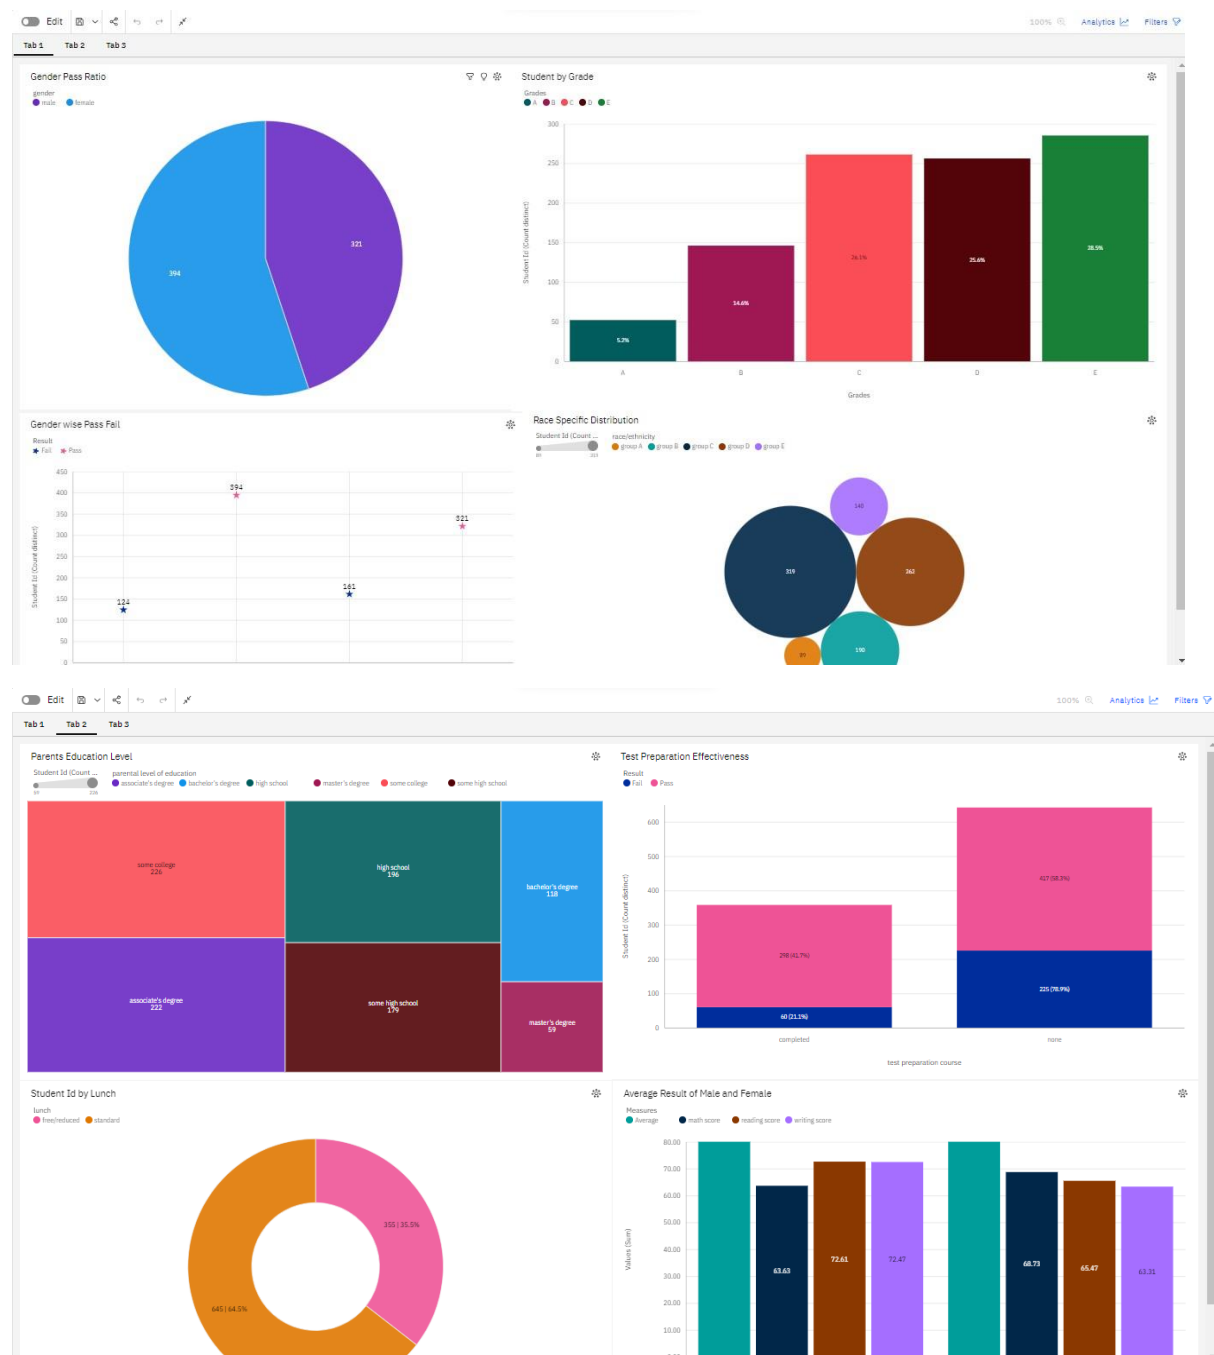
Edit

100% Analytics Filters

Tab 1 Tab 2 Tab 3

Gender Pass Ratio

gender
male female

321

394

Student by Grade

Grades
A B C D E

300
250
200
150
100
50
0

Student Id (Count distinct)

5.3%
14.6%
26.1%
25.6%
28.5%

A B C D E

Grades

Gender wise Pass Fail

Result
Fail Pass

450
400
350
300
250
200
150
100
50
0

Student Id (Count distinct)

394
321
161
124

Race Specific Distribution

Student Id (Count ...
race/ethnicity
group A group B group C group D group E

140
319
262
190
89

Edit

100% Analytics Filters

Tab 1 Tab 2 Tab 3

Parents Education Level

Student Id (Count ...
parental level of education
associate's degree bachelor's degree high school master's degree some college some high school

some college
226

high school
196

bachelor's degree
118

associate's degree
222

some high school
179

master's degree
59

Test Preparation Effectiveness

Result
Fail Pass

600
500
400
300
200
100
0

Student Id (Count distinct)

298 (41.7%)
60 (21.1%)
417 (58.3%)
225 (78.9%)

completed none

test preparation course

Student Id by Lunch

lunch
free/reduced standard

355 | 35.5%
645 | 64.5%

Average Result of Male and Female

Measures
Average math score reading score writing score

80.00
70.00
60.00
50.00
40.00
30.00
20.00
10.00

Values (Sum)

63.63
72.61
72.47
68.73
65.47
63.31